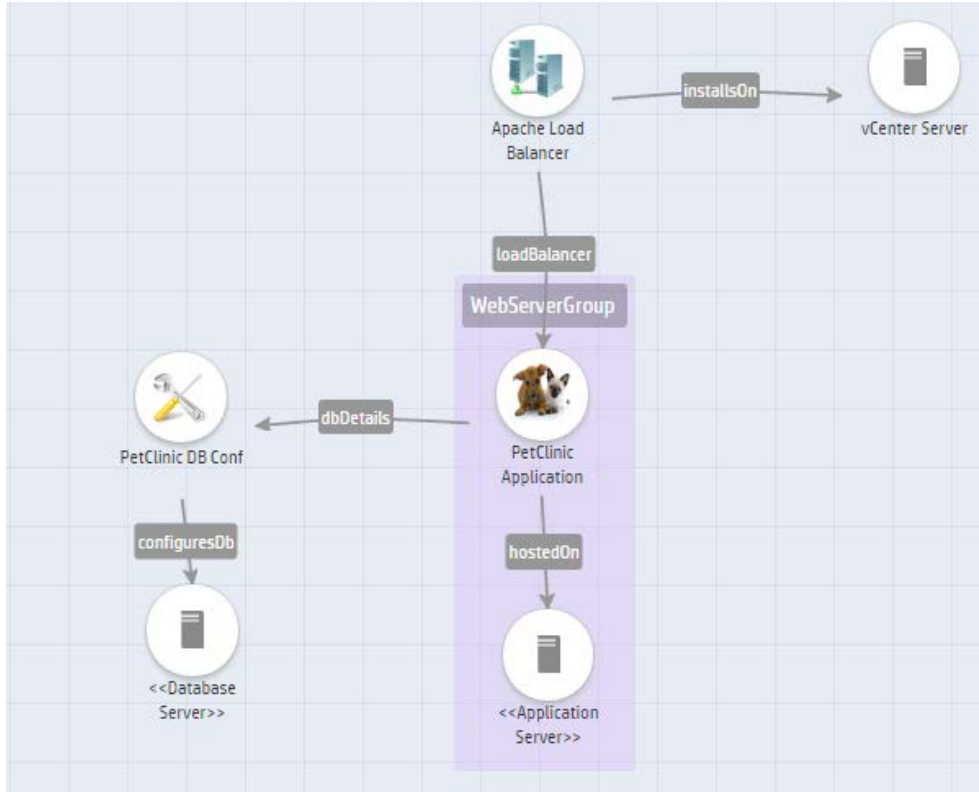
Apache Load Balancer

installsOn

vCenter Server

loadBalancer

WebServerGroup

PetClinic DB Conf

dbDetails

PetClinic Application

configuresDb

hostedOn

<<Database Server>>

<<Application Server>>